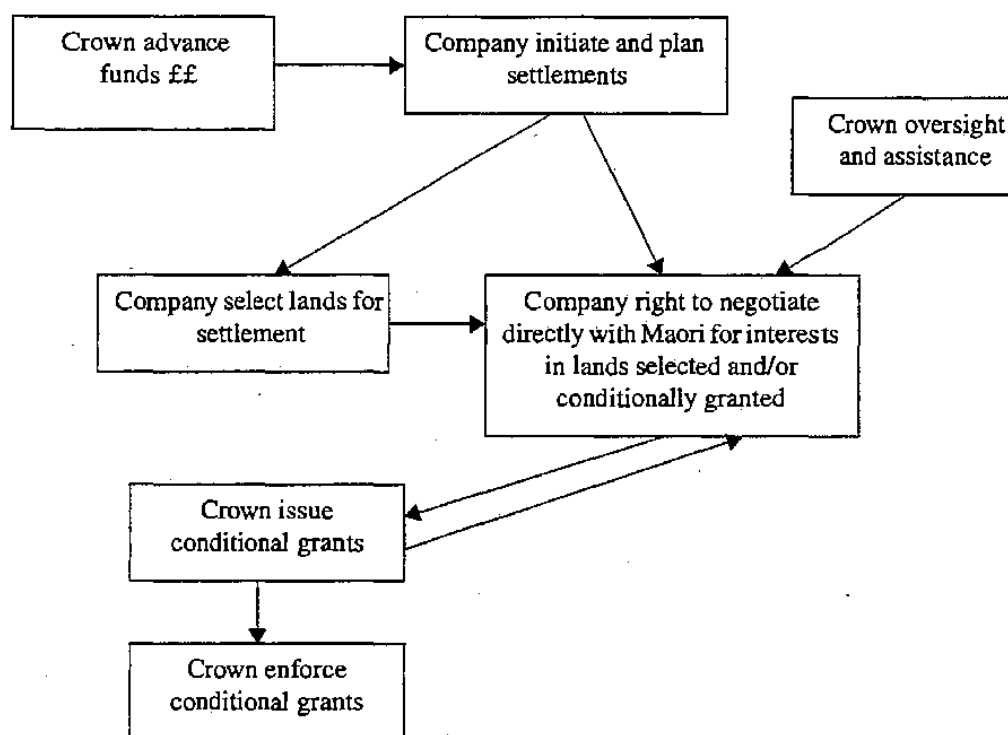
Crown advance funds ££

Company initiate and plan settlements

Crown oversight and assistance

Company select lands for settlement

Company right to negotiate directly with Maori for interests in lands selected and/or conditionally granted

Crown issue conditional grants

Crown enforce conditional grants